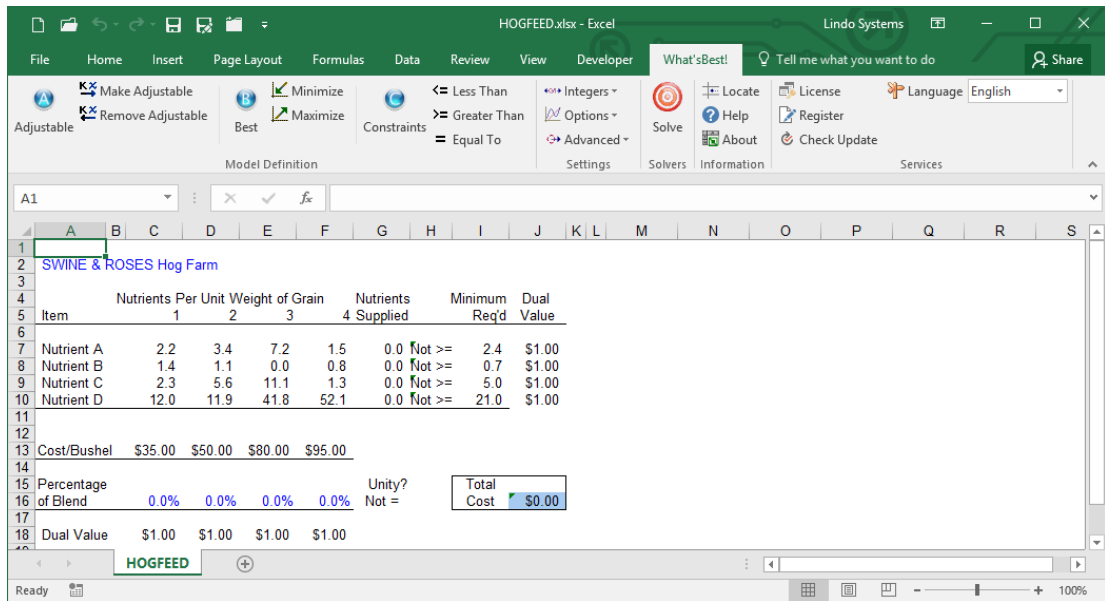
HOGFEED.xlsx - Excel

Lindo Systems

File Home Insert Page Layout Formulas Data Review View Developer What'sBest! Tell me what you want to do Share

Adjustable Make Adjustable Remove Adjustable Best Minimize Maximize Constraints <= Less Than >= Greater Than = Equal To Model Definition

Integers Options Advanced Settings

Solve Solvers

Locate Help About Information

License Register Check Update

Language English Services

A1

| | A | B | C | D | E | F | G | H | I | J |
|---|---|---|---|---|---|---|---|---|---|---|
| 1 | | | | | | | | | | |
| 2 | SWINE & ROSES Hog Farm | | | | | | | | | |
| 3 | | | | | | | | | | |
| 4 | | | Nutrients Per Unit Weight of Grain | | | | Nutrients | | Minimum | Dual |
| 5 | Item | | 1 | 2 | 3 | 4 | Supplied | | Req'd | Value |
| 6 | | | | | | | | | | |
| 7 | Nutrient A | | 2.2 | 3.4 | 7.2 | 1.5 | 0.0 | Not >= | 2.4 | $1.00 |
| 8 | Nutrient B | | 1.4 | 1.1 | 0.0 | 0.8 | 0.0 | Not >= | 0.7 | $1.00 |
| 9 | Nutrient C | | 2.3 | 5.6 | 11.1 | 1.3 | 0.0 | Not >= | 5.0 | $1.00 |
| 10 | Nutrient D | | 12.0 | 11.9 | 41.8 | 52.1 | 0.0 | Not >= | 21.0 | $1.00 |
| 11 | | | | | | | | | | |
| 12 | | | | | | | | | | |
| 13 | Cost/Bushel | | $35.00 | $50.00 | $80.00 | $95.00 | | | | |
| 14 | | | | | | | | | | |
| 15 | Percentage | | | | | | Unity? | | Total | |
| 16 | of Blend | | 0.0% | 0.0% | 0.0% | 0.0% | Not = | | Cost | $0.00 |
| 17 | | | | | | | | | | |
| 18 | Dual Value | | $1.00 | $1.00 | $1.00 | $1.00 | | | | |

HOGFEED

Ready 100%